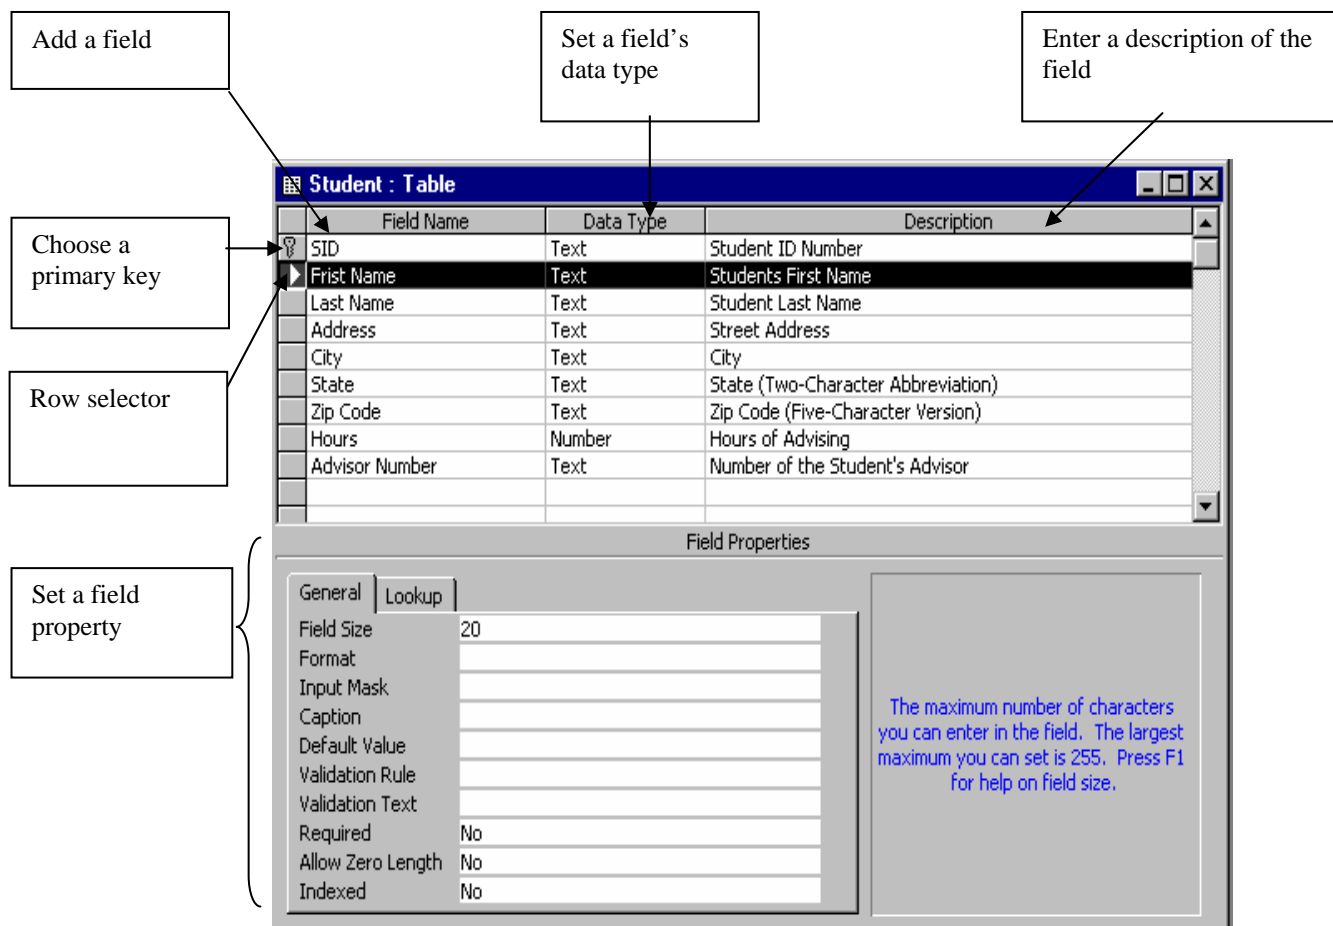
Add a field

Set a field's data type

Enter a description of the field

Student : Table

Choose a primary key

Row selector

| Field Name | Data Type | Description |
|---|---|---|
| SID | Text | Student ID Number |
| Frist Name | Text | Students First Name |
| Last Name | Text | Student Last Name |
| Address | Text | Street Address |
| City | Text | City |
| State | Text | State (Two-Character Abbreviation) |
| Zip Code | Text | Zip Code (Five-Character Version) |
| Hours | Number | Hours of Advising |
| Advisor Number | Text | Number of the Student's Advisor |

Field Properties

Set a field property

General Lookup

| | |
|---|---|
| Field Size | 20 |
| Format | |
| Input Mask | |
| Caption | |
| Default Value | |
| Validation Rule | |
| Validation Text | |
| Required | No |
| Allow Zero Length | No |
| Indexed | No |

The maximum number of characters you can enter in the field. The largest maximum you can set is 255. Press F1 for help on field size.